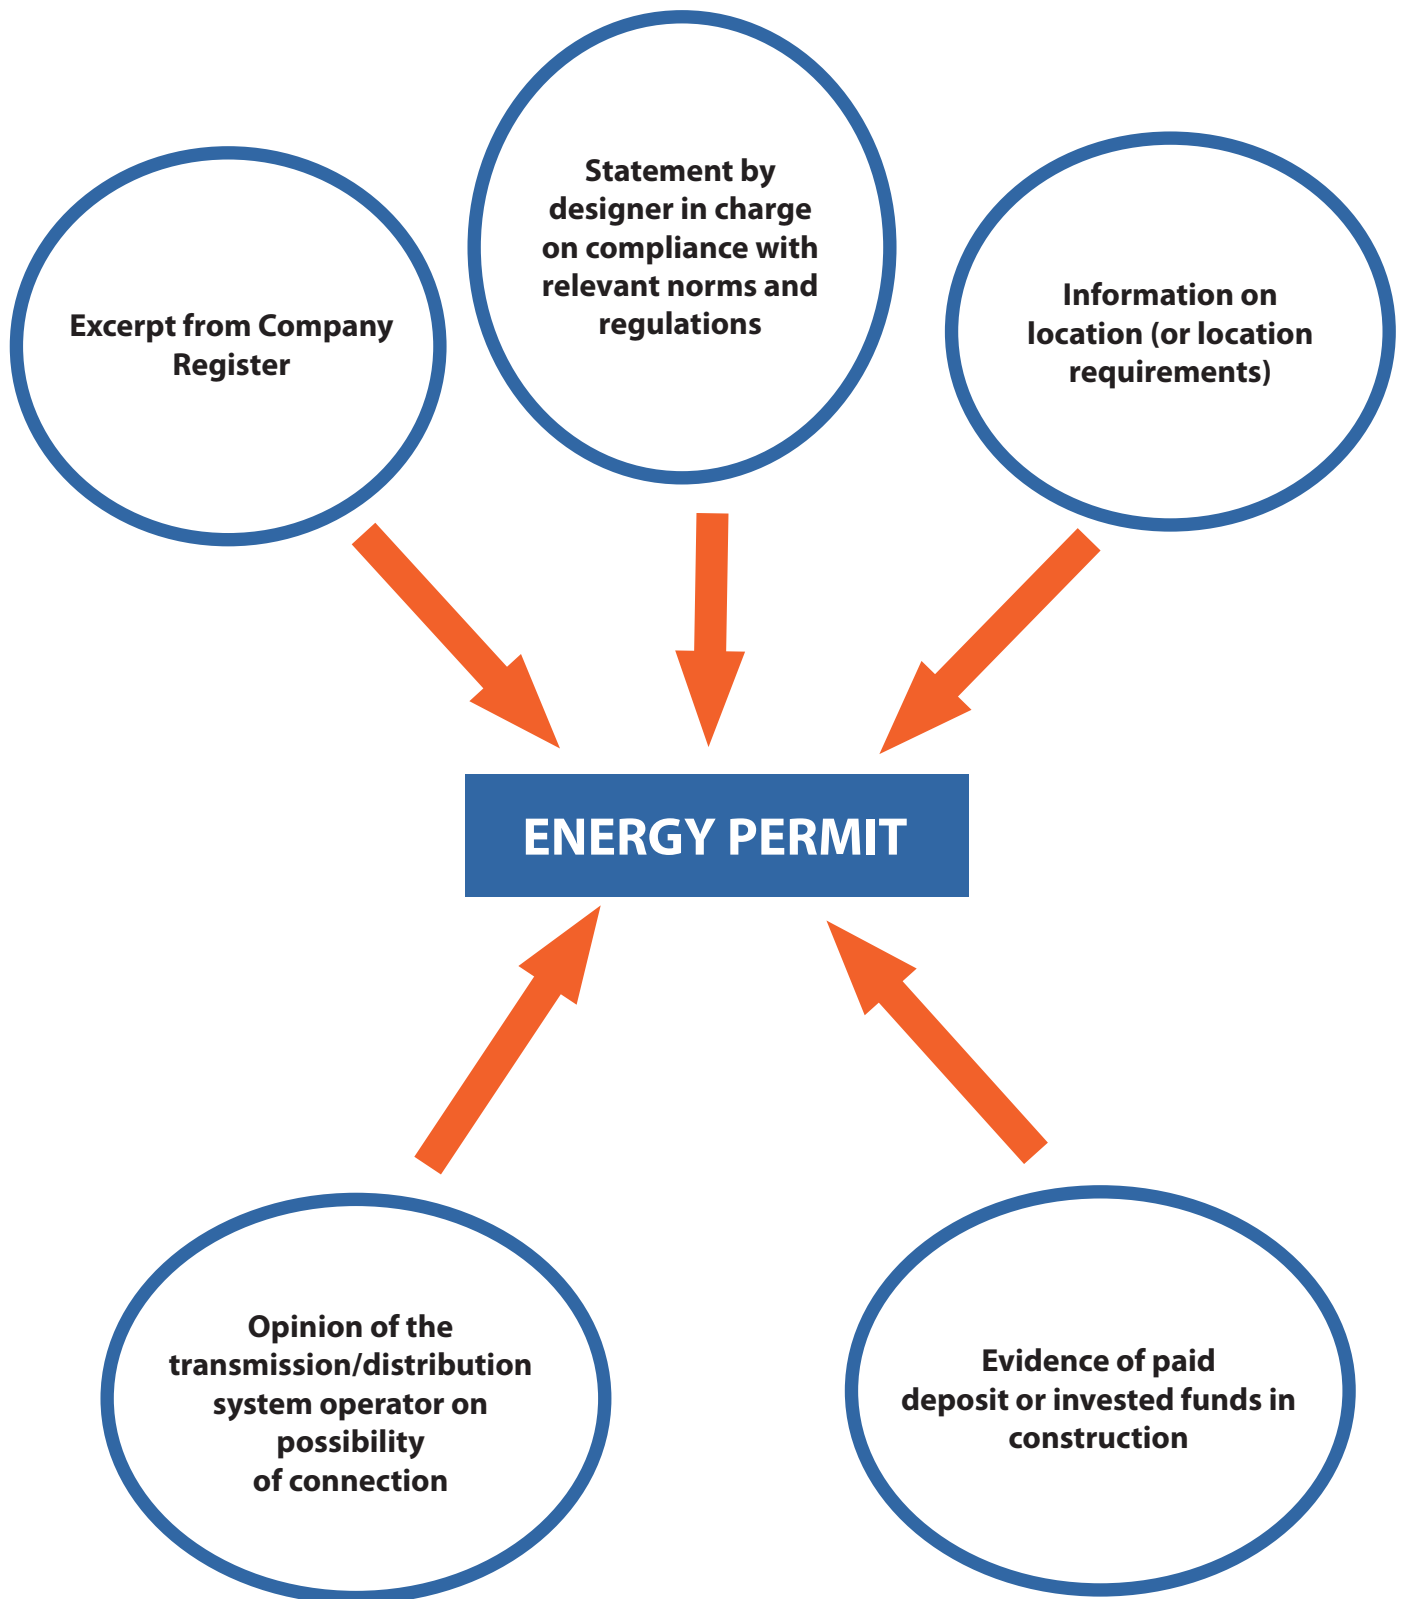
Excerpt from Company Register

Statement by designer in charge on compliance with relevant norms and regulations

Information on location (or location requirements)

ENERGY PERMIT

Opinion of the transmission/distribution system operator on possibility of connection

Evidence of paid deposit or invested funds in construction